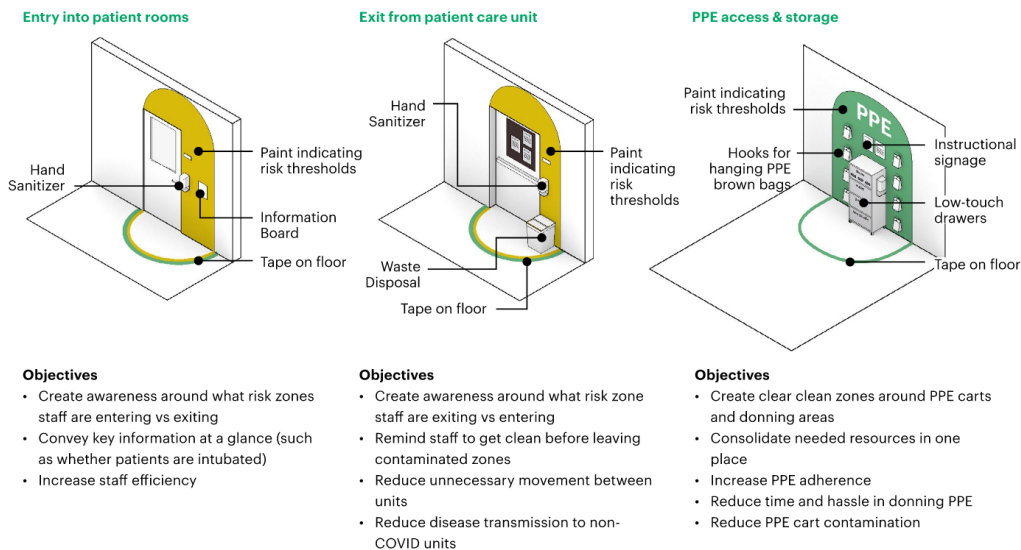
Entry into patient rooms

Hand Sanitizer

Paint indicating risk thresholds

Information Board

Tape on floor

Objectives
• Create awareness around what risk zones staff are entering vs exiting
• Convey key information at a glance (such as whether patients are intubated)
• Increase staff efficiency

Exit from patient care unit

Hand Sanitizer

Paint indicating risk thresholds

Waste Disposal

Tape on floor

Objectives
• Create awareness around what risk zone staff are exiting vs entering
• Remind staff to get clean before leaving contaminated zones
• Reduce unnecessary movement between units
• Reduce disease transmission to non-COVID units

PPE access & storage

Paint indicating risk thresholds

PPE

Instructional signage

Hooks for hanging PPE brown bags

Low-touch drawers

Tape on floor

Objectives
• Create clear clean zones around PPE carts and donning areas
• Consolidate needed resources in one place
• Increase PPE adherence
• Reduce time and hassle in donning PPE
• Reduce PPE cart contamination